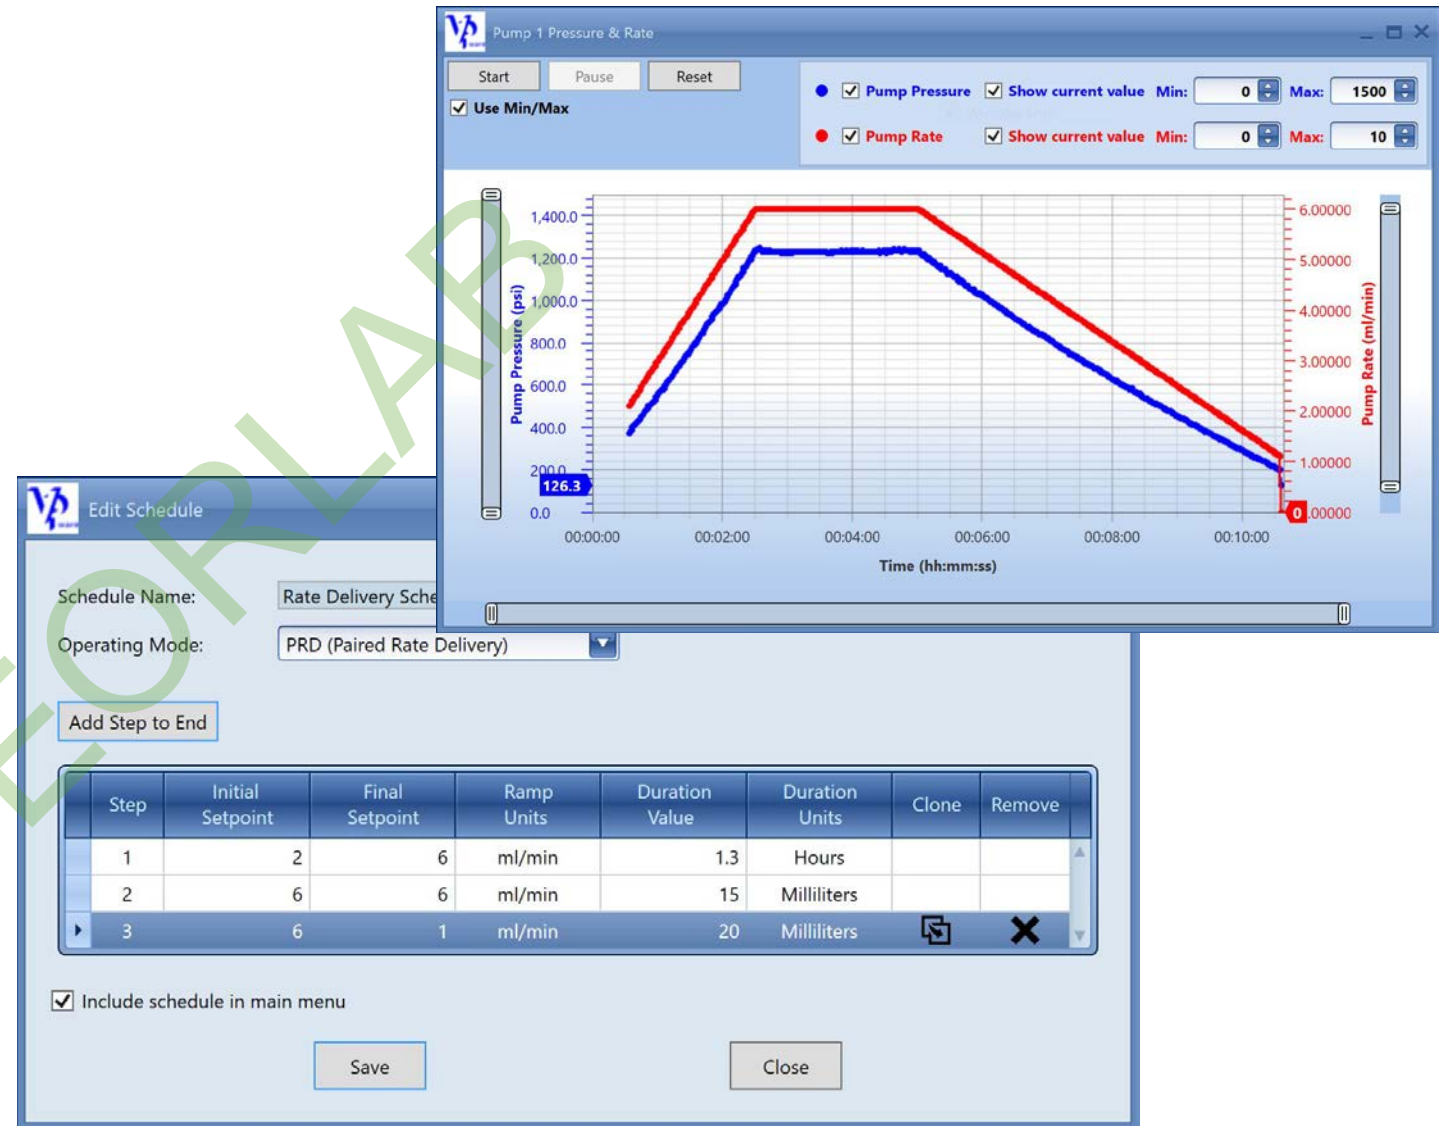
Pump 1 Pressure & Rate

Start Pause Reset

Use Min/Max

Pump Pressure Show current value Min: 0 Max: 1500

Pump Rate Show current value Min: 0 Max: 10

1,400.0
1,200.0
1,000.0
800.0
600.0
400.0
200.0
126.3
0.0

Pump Pressure (psi)

6.00000
5.00000
4.00000
3.00000
2.00000
1.00000
0.00000

Pump Rate (ml/min)

00:00:00 00:02:00 00:04:00 00:06:00 00:08:00 00:10:00

Time (hh:mm:ss)

Edit Schedule

Schedule Name: Rate Delivery Sche

Operating Mode: PRD (Paired Rate Delivery)

Add Step to End

| Step | Initial Setpoint | Final Setpoint | Ramp Units | Duration Value | Duration Units | Clone | Remove |
|---|---|---|---|---|---|---|---|
| 1 | 2 | 6 | ml/min | 1.3 | Hours | | |
| 2 | 6 | 6 | ml/min | 15 | Milliliters | | |
| 3 | 6 | 1 | ml/min | 20 | Milliliters | | |

Include schedule in main menu

Save Close

EORLAB